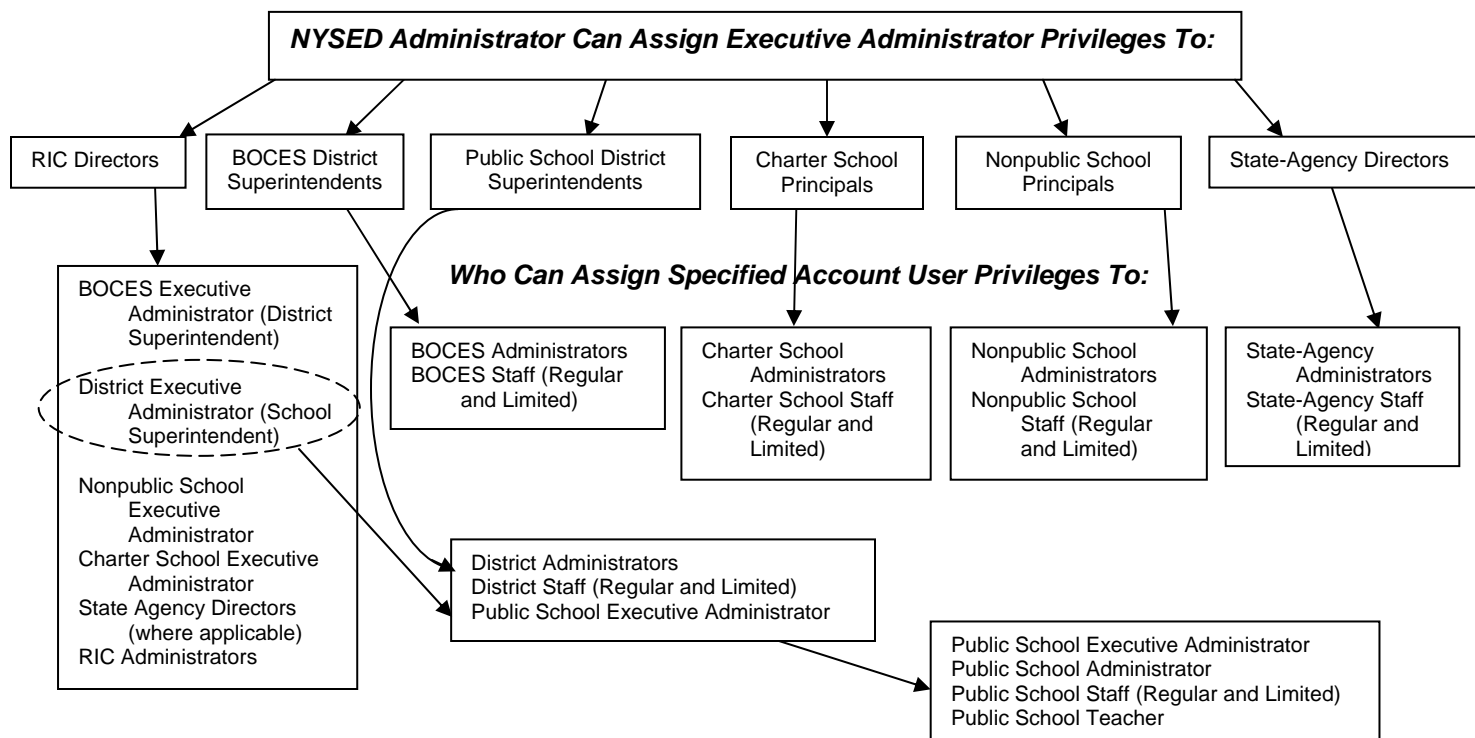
NYSED Administrator Can Assign Executive Administrator Privileges To:

RIC Directors

BOCES District Superintendents

Public School District Superintendents

Charter School Principals

Nonpublic School Principals

State-Agency Directors

Who Can Assign Specified Account User Privileges To:

BOCES Executive Administrator (District Superintendent)
District Executive Administrator (School Superintendent)
Nonpublic School Executive Administrator
Charter School Executive Administrator
State Agency Directors (where applicable)
RIC Administrators

BOCES Administrators
BOCES Staff (Regular and Limited)

Charter School Administrators
Charter School Staff (Regular and Limited)

Nonpublic School Administrators
Nonpublic School Staff (Regular and Limited)

State-Agency Administrators
State-Agency Staff (Regular and Limited)

District Administrators
District Staff (Regular and Limited)
Public School Executive Administrator

Public School Executive Administrator
Public School Administrator
Public School Staff (Regular and Limited)
Public School Teacher